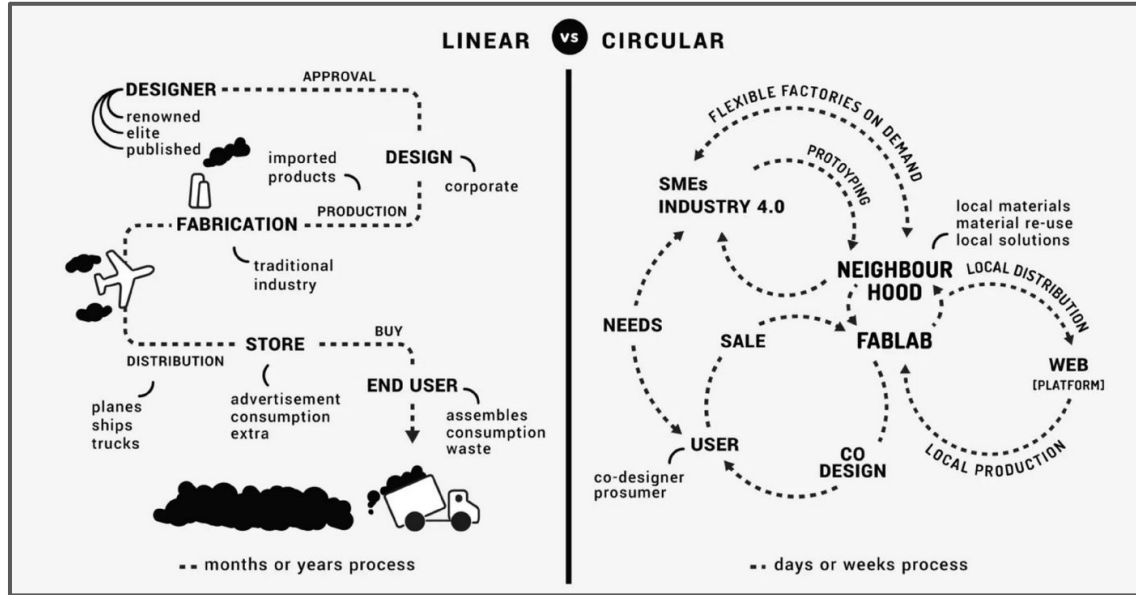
LINEAR VS CIRCULAR

DESIGNER
renowned
elite
published

APPROVAL

DESIGN
corporate

imported products

PRODUCTION

FABRICATION
traditional industry

DISTRIBUTION
planes
ships
trucks

STORE
advertisement
consumption
extra

BUY

END USER
assembles
consumption
waste

months or years process

FLEXIBLE FACTORIES ON DEMAND

PROTOYPING

SMEs
INDUSTRY 4.0

local materials
material re-use
local solutions

NEIGHBOUR HOOD

LOCAL DISTRIBUTION

NEEDS

SALE

FABLAB

WEB
[PLATFORM]

USER
co-designer
prosumer

CO DESIGN

LOCAL PRODUCTION

days or weeks process